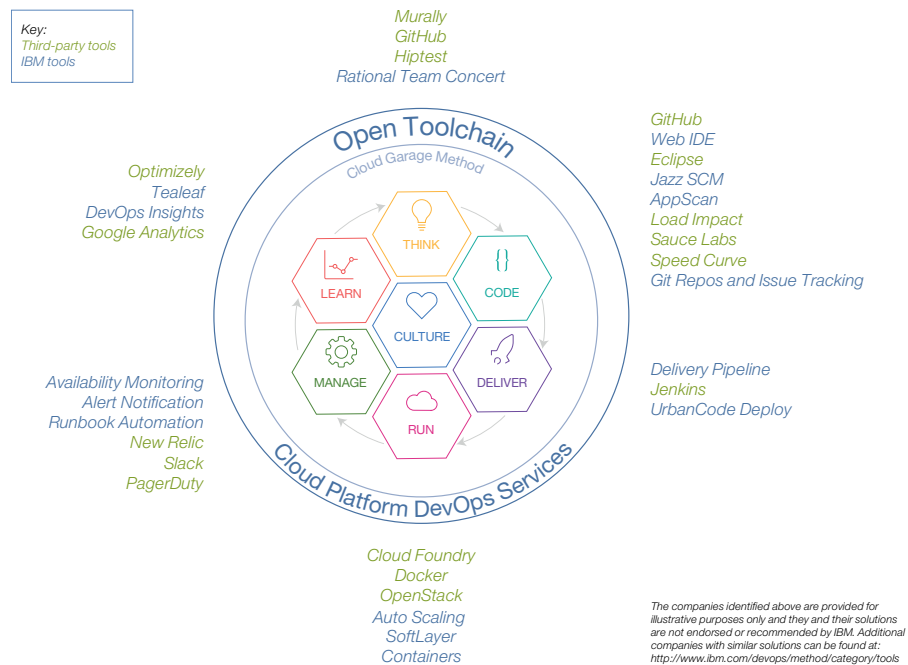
Key:
Third-party tools
IBM tools

Murally
GitHub
Hiptest
Rational Team Concert

Open Toolchain
Cloud Garage Method

GitHub
Web IDE
Eclipse
Jazz SCM
AppScan
Load Impact
Sauce Labs
Speed Curve
Git Repos and Issue Tracking

Optimizely
Tealeaf
DevOps Insights
Google Analytics

THINK
LEARN
CODE
CULTURE
MANAGE
DELIVER
RUN

Delivery Pipeline
Jenkins
UrbanCode Deploy

Availability Monitoring
Alert Notification
Runbook Automation
New Relic
Slack
PagerDuty

Cloud Platform DevOps Services

Cloud Foundry
Docker
OpenStack
Auto Scaling
SoftLayer
Containers

The companies identified above are provided for illustrative purposes only and they and their solutions are not endorsed or recommended by IBM. Additional companies with similar solutions can be found at: http://www.ibm.com/devops/method/category/tools